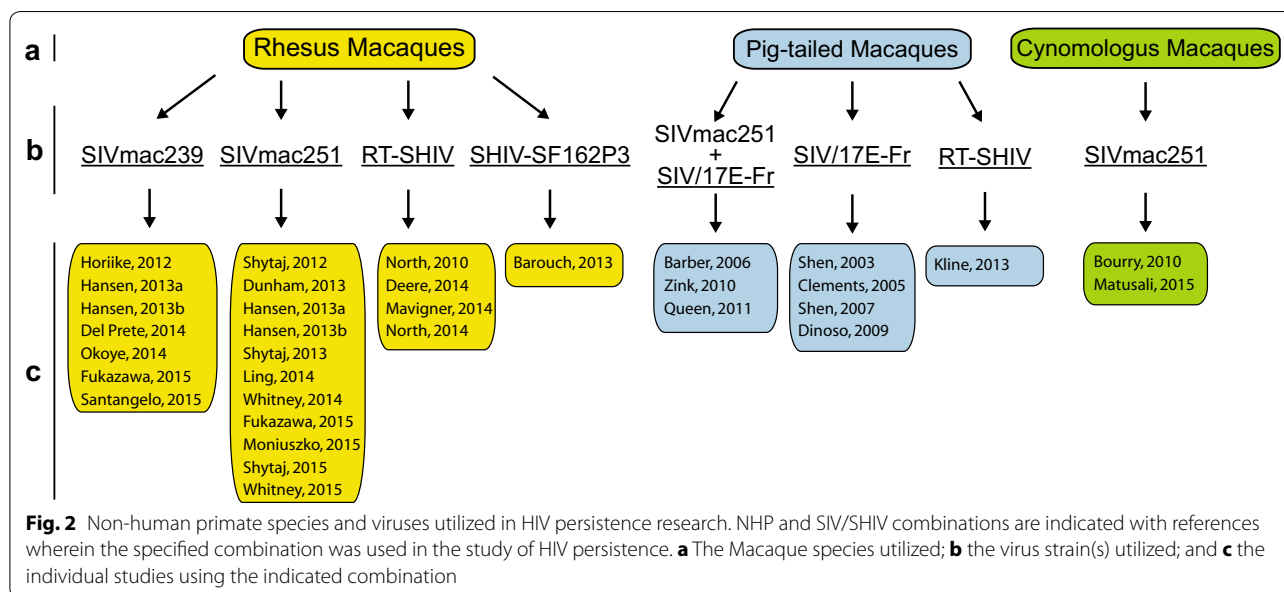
a

Rhesus Macaques

Pig-tailed Macaques

Cynomologus Macaques

b

SIVmac239

SIVmac251

RT-SHIV

SHIV-SF162P3

SIVmac251 + SIV/17E-Fr

SIV/17E-Fr

RT-SHIV

SIVmac251

c

Horiike, 2012
Hansen, 2013a
Hansen, 2013b
Del Prete, 2014
Okoye, 2014
Fukazawa, 2015
Santangelo, 2015

Shytaj, 2012
Dunham, 2013
Hansen, 2013a
Hansen, 2013b
Shytaj, 2013
Ling, 2014
Whitney, 2014
Fukazawa, 2015
Moniuszko, 2015
Shytaj, 2015
Whitney, 2015

North, 2010
Deere, 2014
Mavigner, 2014
North, 2014

Barouch, 2013

Barber, 2006
Zink, 2010
Queen, 2011

Shen, 2003
Clements, 2005
Shen, 2007
Dinoso, 2009

Kline, 2013

Bourry, 2010
Matusali, 2015

**Fig. 2** Non-human primate species and viruses utilized in HIV persistence research. NHP and SIV/SHIV combinations are indicated with references wherein the specified combination was used in the study of HIV persistence. **a** The Macaque species utilized; **b** the virus strain(s) utilized; and **c** the individual studies using the indicated combination